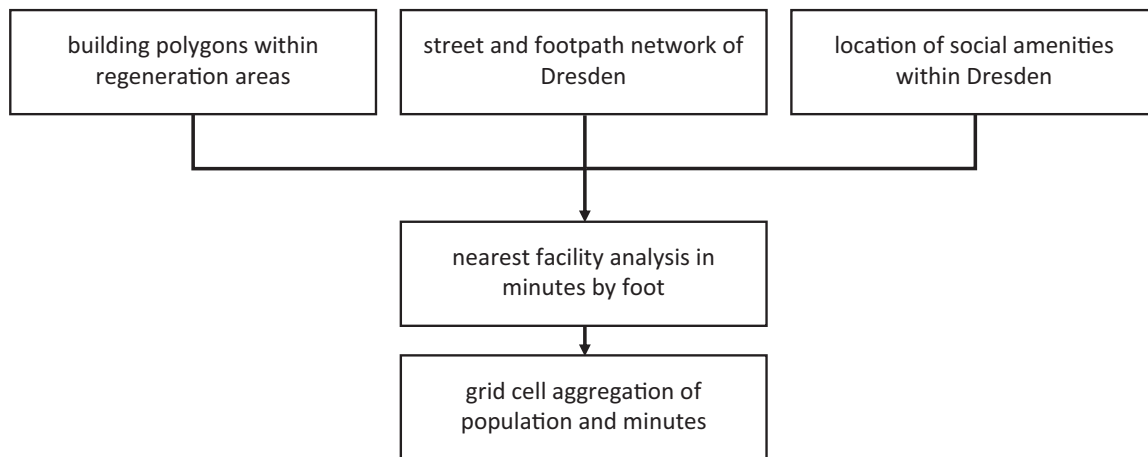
building polygons within regeneration areas

street and footpath network of Dresden

location of social amenities within Dresden

nearest facility analysis in minutes by foot

grid cell aggregation of population and minutes